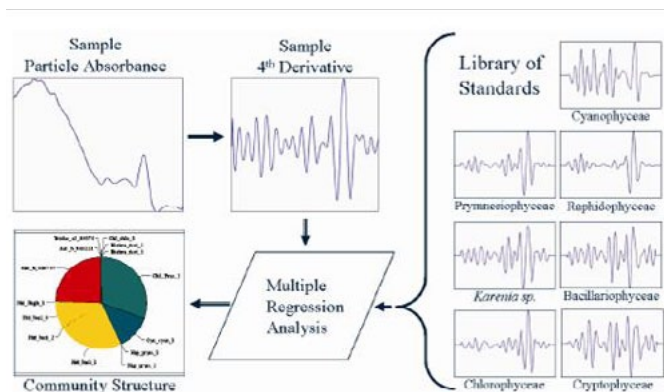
Sample Particle Absorbance

Sample 4th Derivative

Library of Standards

Cyanophyceae

Prymnesiophyceae

Rephidophyceae

Karenia sp.

Bacillariophyceae

Chlorophyceae

Cryptophyceae

Multiple Regression Analysis

Community Structure

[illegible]